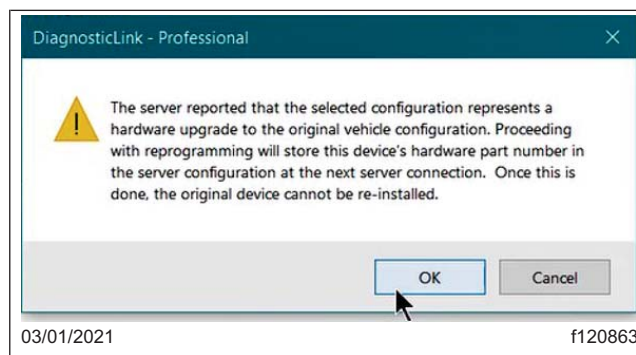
DiagnosticLink - Professional

×

The server reported that the selected configuration represents a hardware upgrade to the original vehicle configuration. Proceeding with reprogramming will store this device's hardware part number in the server configuration at the next server connection. Once this is done, the original device cannot be re-installed.

OK

Cancel

03/01/2021

f120863